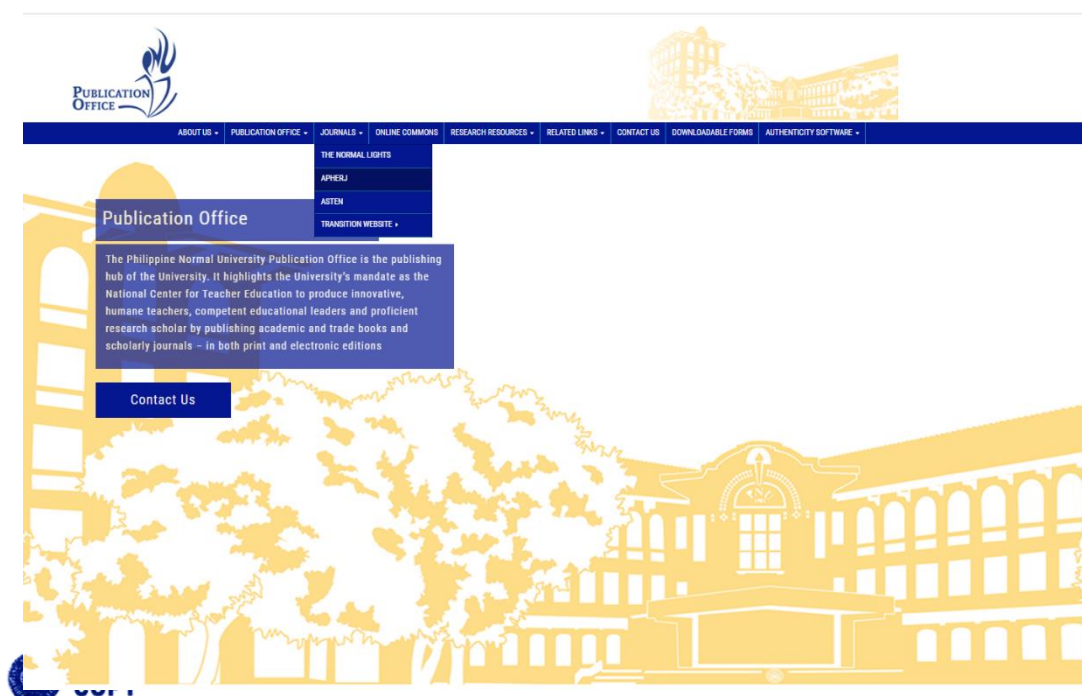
PUBLICATION OFFICE

ABOUT US ▾ | PUBLICATION OFFICE ▾ | JOURNALS ▾ | ONLINE COMMONS | RESEARCH RESOURCES ▾ | RELATED LINKS ▾ | CONTACT US | DOWNLOADABLE FORMS | AUTHENTICITY SOFTWARE ▾

THE NORMAL LIGHTS
APHERJ
ASTEN
TRANSITION WEBSITE ▸

Publication Office

The Philippine Normal University Publication Office is the publishing hub of the University. It highlights the University's mandate as the National Center for Teacher Education to produce innovative, humane teachers, competent educational leaders and proficient research scholar by publishing academic and trade books and scholarly journals – in both print and electronic editions

Contact Us

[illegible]